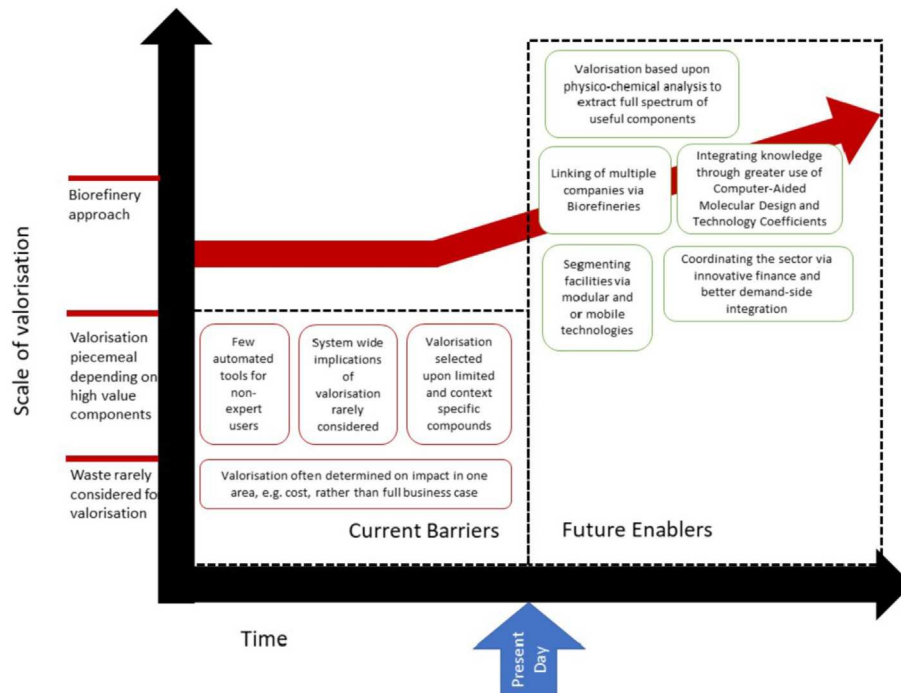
Scale of valorisation

Biorefinery approach

Valorisation piecemeal depending on high value components

Waste rarely considered for valorisation

Few automated tools for non-expert users

System wide implications of valorisation rarely considered

Valorisation selected upon limited and context specific compounds

Valorisation often determined on impact in one area, e.g. cost, rather than full business case

Current Barriers

Valorisation based upon physico-chemical analysis to extract full spectrum of useful components

Linking of multiple companies via Biorefineries

Integrating knowledge through greater use of Computer-Aided Molecular Design and Technology Coefficients

Segmenting facilities via modular and or mobile technologies

Coordinating the sector via innovative finance and better demand-side integration

Future Enablers

Time

Present Day